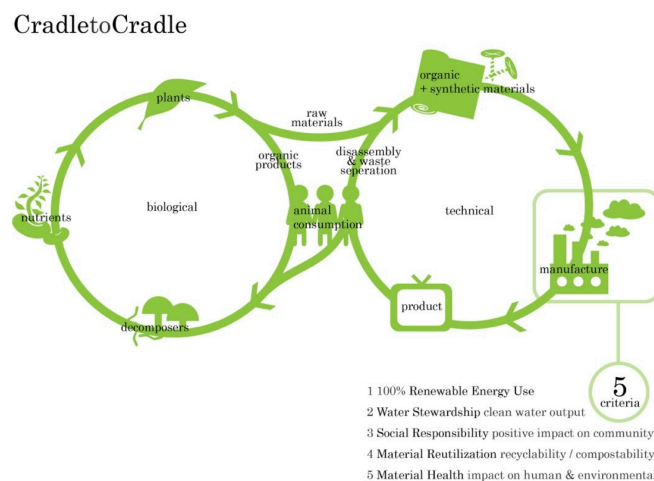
CradletoCradle

plants

raw materials

organic + synthetic materials

organic products

disassembly & waste seperation

nutrients

biological

animal consumption

technical

manufacture

product

decomposers

5 criteria

1 100% Renewable Energy Use
2 Water Stewardship clean water output
3 Social Responsibility positive impact on community
4 Material Reutilization recyclability / compostability
5 Material Health impact on human & environmenta